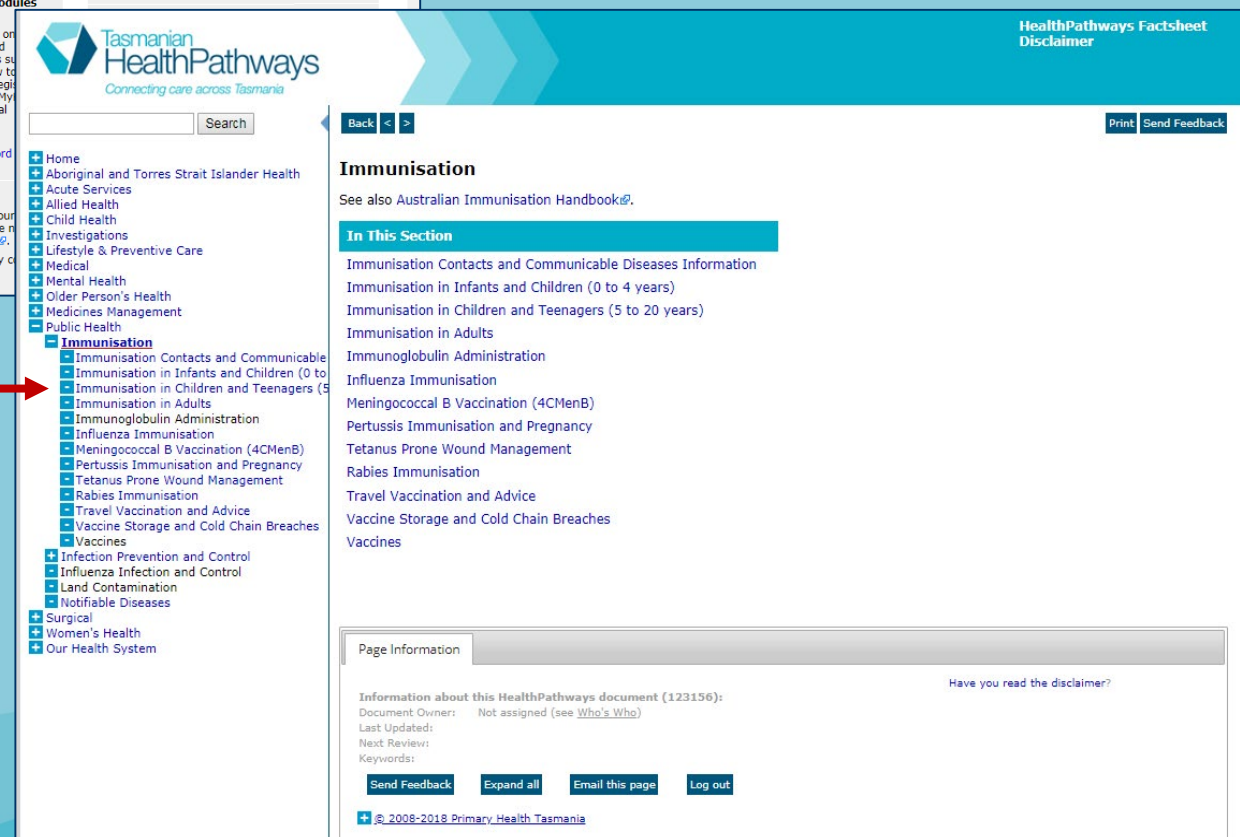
Tasmanian HealthPathways
Connecting care across Tasmania

HealthPathways Factsheet
Disclaimer

Search

Home
Aboriginal and Torres Strait Islander Health
Acute Services
Allied Health
Child Health
Investigations
Lifestyle & Preventive Care
Medical
Mental Health
Older Person's Health
Medicines Management
Public Health
Immunisation
Immunisation Contacts and Communicable
Immunisation in Infants and Children (0 to
Immunisation in Children and Teenagers (5
Immunisation in Adults
Immunoglobulin Administration
Influenza Immunisation
Meningococcal B Vaccination (4CMenB)
Pertussis Immunisation and Pregnancy
Tetanus Prone Wound Management
Rabies Immunisation
Travel Vaccination and Advice
Vaccine Storage and Cold Chain Breaches
Vaccines
Infection Prevention and Control
Influenza Infection and Control
Land Contamination
Notifiable Diseases
Surgical
Women's Health
Our Health System

Back < >
Print Send Feedback

Immunisation

See also Australian Immunisation Handbook.

In This Section
Immunisation Contacts and Communicable Diseases Information
Immunisation in Infants and Children (0 to 4 years)
Immunisation in Children and Teenagers (5 to 20 years)
Immunisation in Adults
Immunoglobulin Administration
Influenza Immunisation
Meningococcal B Vaccination (4CMenB)
Pertussis Immunisation and Pregnancy
Tetanus Prone Wound Management
Rabies Immunisation
Travel Vaccination and Advice
Vaccine Storage and Cold Chain Breaches
Vaccines

Page Information

Information about this HealthPathways document (123156):
Document Owner: Not assigned (see Who's Who)
Last Updated:
Next Review:
Keywords:

Have you read the disclaimer?

Send Feedback
Expand all
Email this page
Log out

© 2008-2018 Primary Health Tasmania